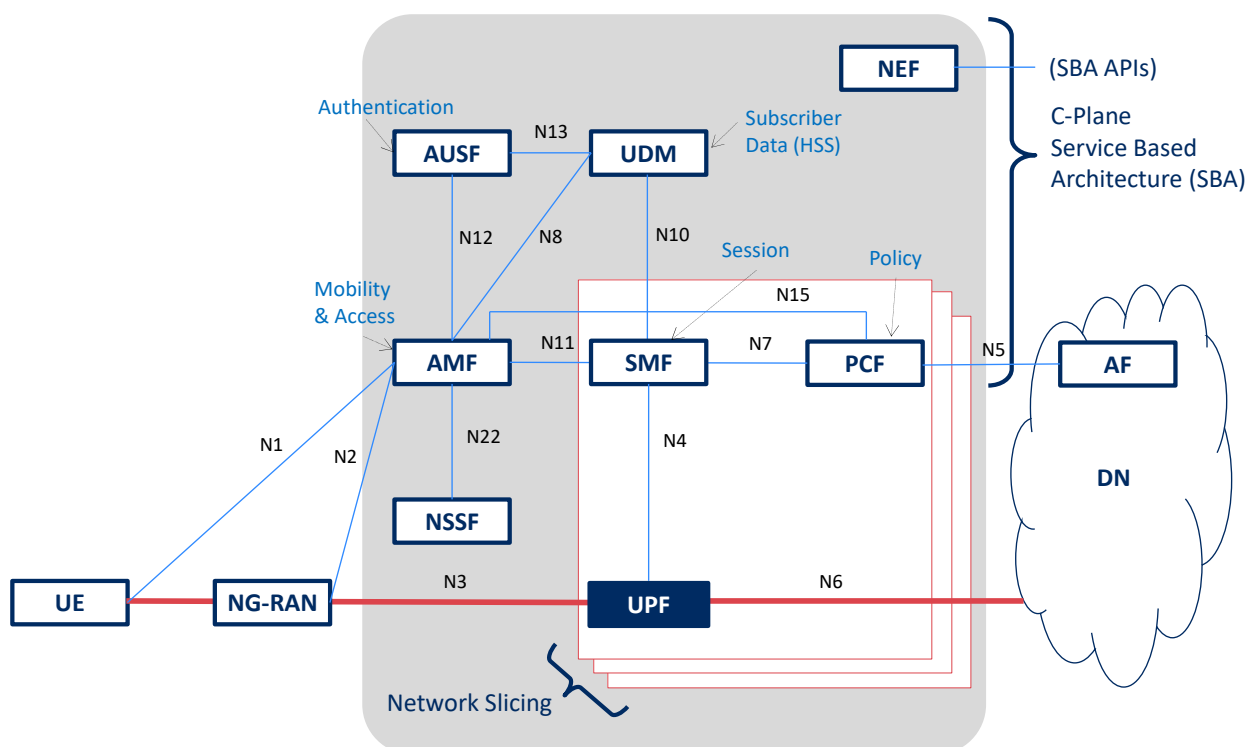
NEF

(SBA APIs)

C-Plane
Service Based
Architecture (SBA)

Authentication

AUSF

N13

UDM

Subscriber
Data (HSS)

N12

N8

N10

Session

Policy

N15

Mobility
& Access

AMF

N11

SMF

N7

PCF

N5

AF

N1

N2

N22

N4

DN

NSSF

UE

NG-RAN

N3

UPF

N6

Network Slicing